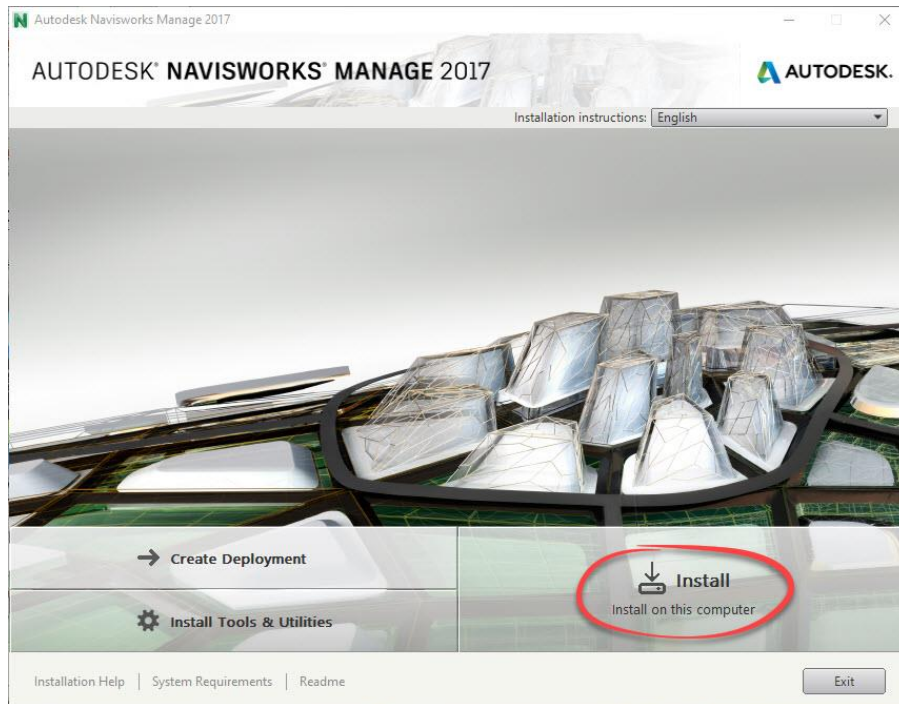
Autodesk Navisworks Manage 2017

AUTODESK® NAVISWORKS® MANAGE 2017

AUTODESK.

Installation instructions: English

Create Deployment

Install

Install on this computer

Install Tools & Utilities

Installation Help | System Requirements | Readme

Exit